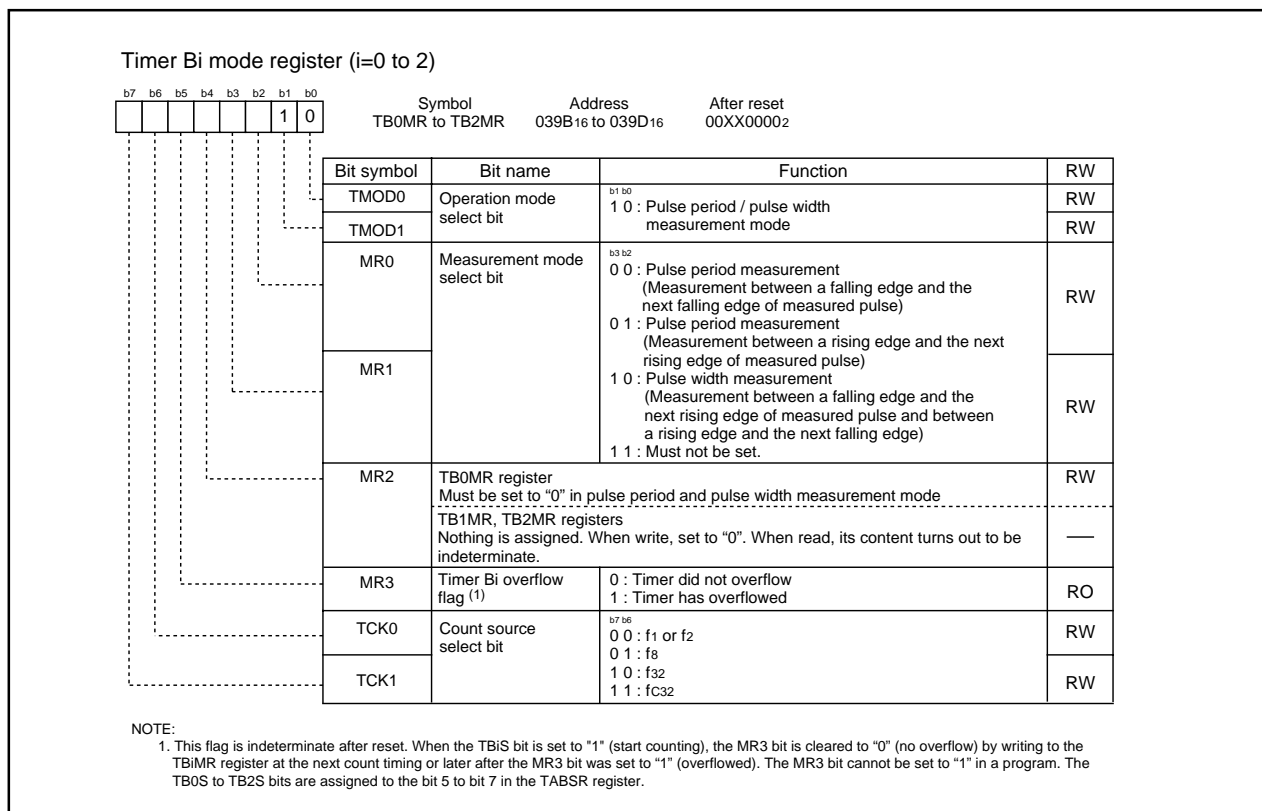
Timer Bi mode register (i=0 to 2)

b7 b6 b5 b4 b3 b2 b1 b0
1 0

Symbol TB0MR to TB2MR
Address 039B$_{16}$ to 039D$_{16}$
After reset 00XX0000$_2$

| Bit symbol | Bit name | Function | RW |
|---|---|---|---|
| TMOD0 | Operation mode select bit | b1 b0<br>1 0 : Pulse period / pulse width measurement mode | RW |
| TMOD1 | | | RW |
| MR0 | Measurement mode select bit | b3 b2<br>0 0 : Pulse period measurement (Measurement between a falling edge and the next falling edge of measured pulse)<br>0 1 : Pulse period measurement (Measurement between a rising edge and the next rising edge of measured pulse) | RW |
| MR1 | | 1 0 : Pulse width measurement (Measurement between a falling edge and the next rising edge of measured pulse and between a rising edge and the next falling edge)<br>1 1 : Must not be set. | RW |
| MR2 | TB0MR register<br>Must be set to "0" in pulse period and pulse width measurement mode | | RW |
| | TB1MR, TB2MR registers<br>Nothing is assigned. When write, set to "0". When read, its content turns out to be indeterminate. | | — |
| MR3 | Timer Bi overflow flag $^{(1)}$ | 0 : Timer did not overflow<br>1 : Timer has overflowed | RO |
| TCK0 | Count source select bit | b7 b6<br>0 0 : f$_1$ or f$_2$<br>0 1 : f$_8$ | RW |
| TCK1 | | 1 0 : f$_{32}$<br>1 1 : fC$_{32}$ | RW |

NOTE:
1. This flag is indeterminate after reset. When the TBiS bit is set to "1" (start counting), the MR3 bit is cleared to "0" (no overflow) by writing to the TBiMR register at the next count timing or later after the MR3 bit was set to "1" (overflowed). The MR3 bit cannot be set to "1" in a program. The TB0S to TB2S bits are assigned to the bit 5 to bit 7 in the TABSR register.